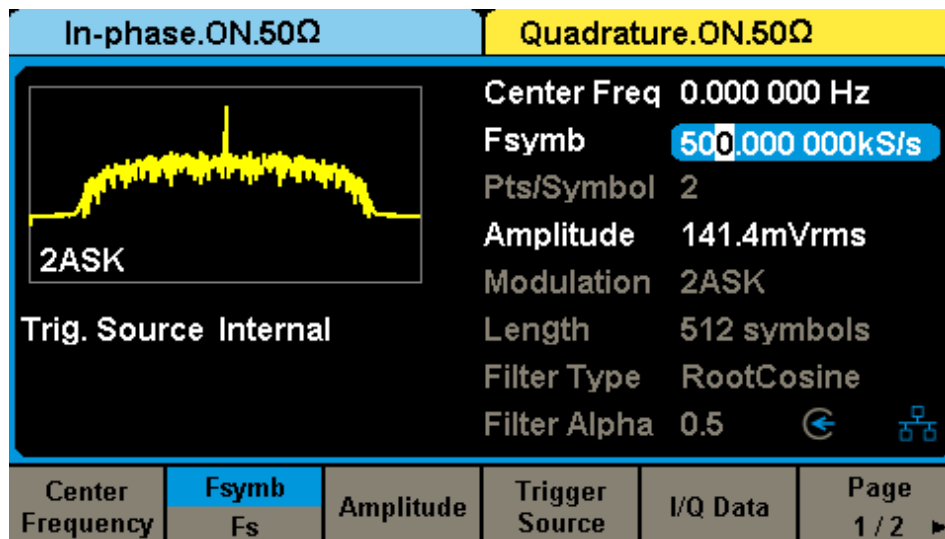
In-phase.ON.50Ω

Quadrature.ON.50Ω

2ASK

Trig. Source Internal

Center Freq 0.000 000 Hz
Fsymb 500.000 000kS/s
Pts/Symbol 2
Amplitude 141.4mVrms
Modulation 2ASK
Length 512 symbols
Filter Type RootCosine
Filter Alpha 0.5

Center Frequency
Fsymb Fs
Amplitude
Trigger Source
I/Q Data
Page 1 / 2